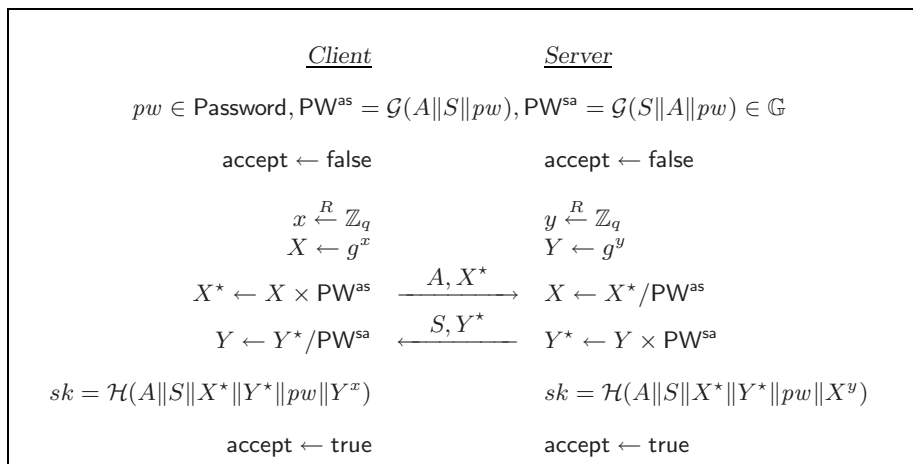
Client    Server

$pw \in \mathsf{Password}, \mathsf{PW}^{\mathsf{as}} = \mathcal{G}(A\|S\|pw), \mathsf{PW}^{\mathsf{sa}} = \mathcal{G}(S\|A\|pw) \in \mathbb{G}$

$\mathsf{accept} \leftarrow \mathsf{false}$    $\mathsf{accept} \leftarrow \mathsf{false}$

$x \xleftarrow{R} \mathbb{Z}_q$    $y \xleftarrow{R} \mathbb{Z}_q$

$X \leftarrow g^x$    $Y \leftarrow g^y$

$X^\star \leftarrow X \times \mathsf{PW}^{\mathsf{as}}$    $\xrightarrow{A, X^\star}$    $X \leftarrow X^\star / \mathsf{PW}^{\mathsf{as}}$

$Y \leftarrow Y^\star / \mathsf{PW}^{\mathsf{sa}}$    $\xleftarrow{S, Y^\star}$    $Y^\star \leftarrow Y \times \mathsf{PW}^{\mathsf{sa}}$

$sk = \mathcal{H}(A\|S\|X^\star\|Y^\star\|pw\|Y^x)$    $sk = \mathcal{H}(A\|S\|X^\star\|Y^\star\|pw\|X^y)$

$\mathsf{accept} \leftarrow \mathsf{true}$    $\mathsf{accept} \leftarrow \mathsf{true}$